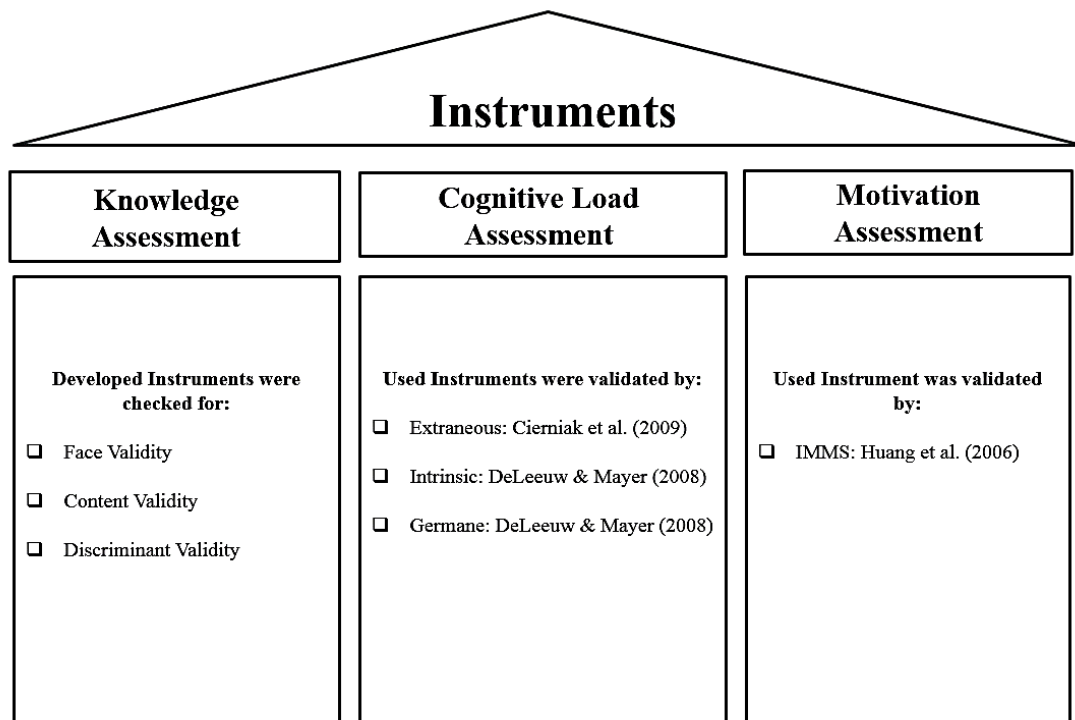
Instruments

Knowledge Assessment

Developed Instruments were checked for:

❑ Face Validity

❑ Content Validity

❑ Discriminant Validity

Cognitive Load Assessment

Used Instruments were validated by:

❑ Extraneous: Cierniak et al. (2009)

❑ Intrinsic: DeLeeuw & Mayer (2008)

❑ Germane: DeLeeuw & Mayer (2008)

Motivation Assessment

Used Instrument was validated by:

❑ IMMS: Huang et al. (2006)